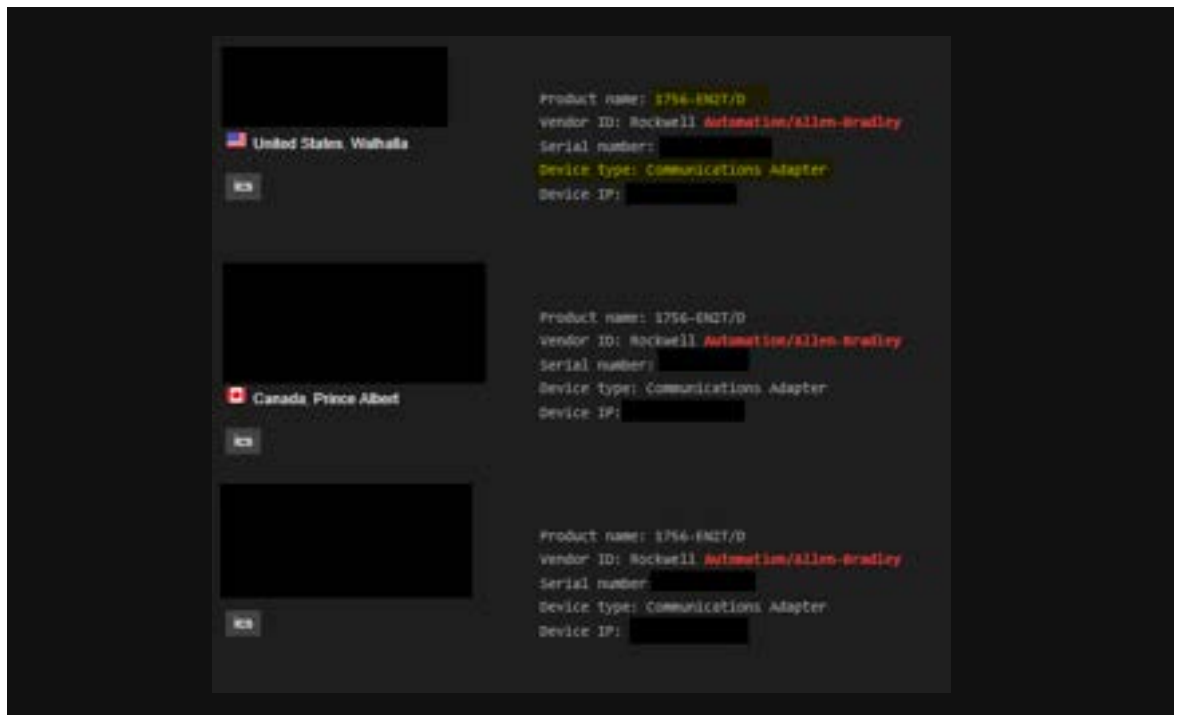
United States, Walhalla

ics

Product name: 1756-EN2T/D
Vendor ID: Rockwell Automation/Allen-Bradley
Serial number:
Device type: Communications Adapter
Device IP:

Canada, Prince Albert

ics

Product name: 1756-EN2T/D
Vendor ID: Rockwell Automation/Allen-Bradley
Serial number:
Device type: Communications Adapter
Device IP:

ics

Product name: 1756-EN2T/D
Vendor ID: Rockwell Automation/Allen-Bradley
Serial number
Device type: Communications Adapter
Device IP: